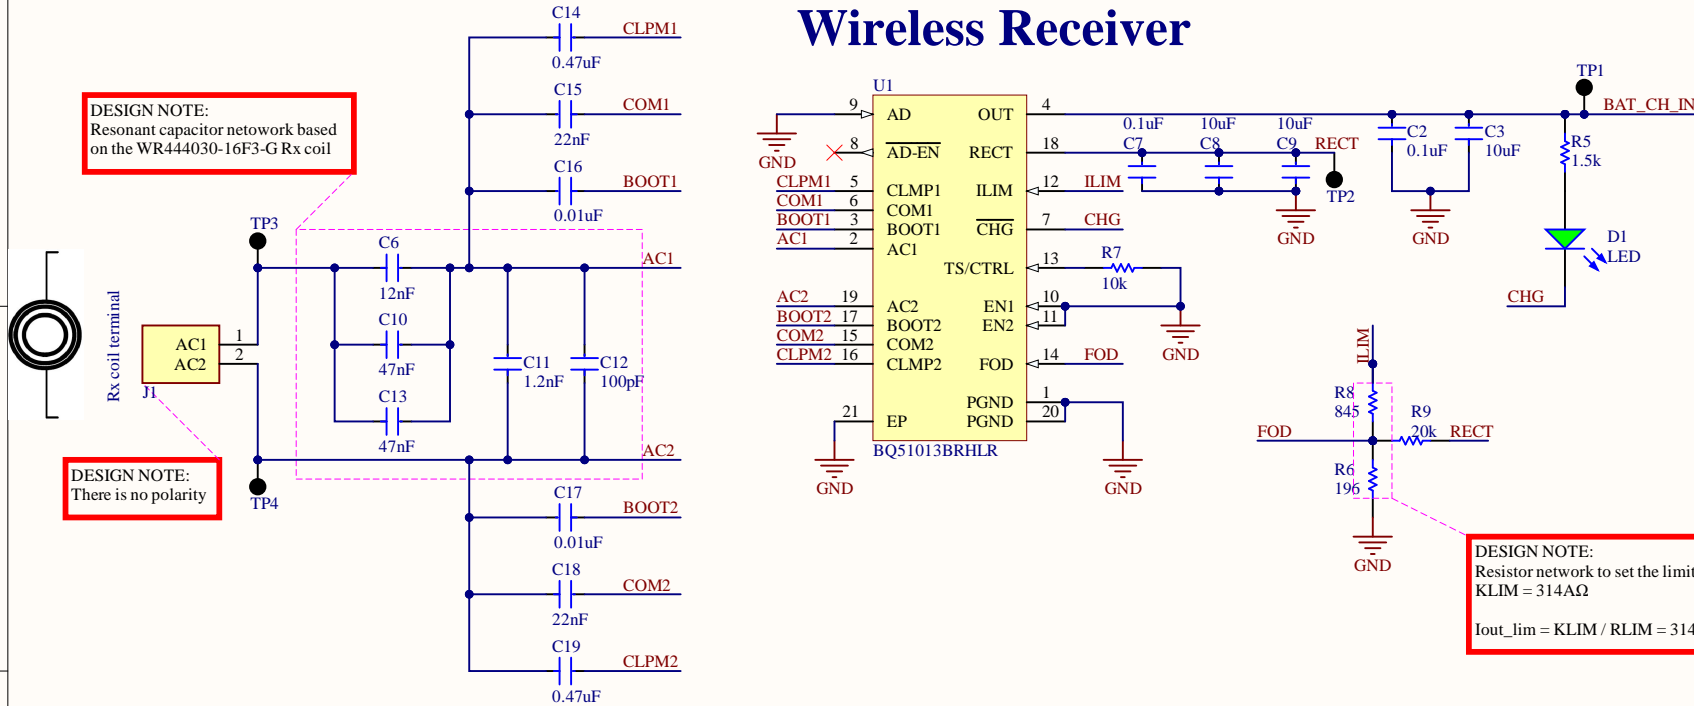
Wireless Receiver

DESIGN NOTE:
Resonant capacitor netowork based on the WR444030-16F3-G Rx coil

DESIGN NOTE:
There is no polarity

DESIGN NOTE:
Resistor network to set the limit
KLIM = 314AΩ

Iout_lim = KLIM / RLIM = 314

C14 0.47uF CLPM1
C15 22nF COM1
C16 0.01uF BOOT1
TP3
C6 12nF
C10 47nF
C13 47nF
C11 1.2nF
C12 100pF
AC1
AC2
Rx coil terminal
J1
AC1
AC2
1
2
TP4
C17 0.01uF BOOT2
C18 22nF COM2
C19 0.47uF CLPM2

U1
GND
9 AD
8 AD-EN
CLPM1 5 CLMP1
COM1 6 COM1
BOOT1 3 BOOT1
AC1 2 AC1
AC2 19 AC2
BOOT2 17 BOOT2
COM2 15 COM2
CLPM2 16 CLMP2
21 EP
GND
BQ51013BRHLR
OUT 4
RECT 18
ILIM 12 ILIM
CHG 7 CHG
TS/CTRL 13
R7 10k
EN1 10
EN2 11
GND
FOD 14 FOD
PGND 1
PGND 20
GND
0.1uF C7
10uF C8
10uF C9
RECT
TP2
GND
C2 0.1uF
C3 10uF
GND
TP1
BAT_CH_IN
R5 1.5k
D1 LED
CHG
ILIM
R8 845
R9 20k RECT
FOD
R6 196
GND